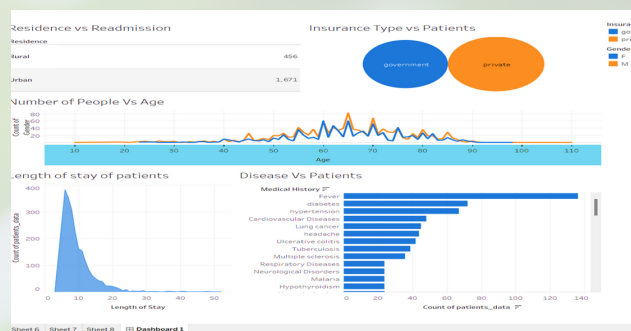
Residence vs Readmission

Residence

Rural 456

Urban 1,671

Insurance Type vs Patients

government

private

Insura
go
pr
Gende
F
M

Number of People Vs Age

Count of Gender

80
60
40
20

10 20 30 40 50 60 70 80 90 100 110

Age

Length of stay of patients

Count of patients_data

400
300
200
100
0

0 10 20 30 40 50

Length of Stay

Disease Vs Patients

Medical History

Fever
diabetes
hypertension
Cardiovascular Diseases
Lung cancer
headache
Ulcerative colitis
Tuberculosis
Multiple sclerosis
Respiratory Diseases
Neurological Disorders
Malaria
Hypothyroidism

0 20 40 60 80 100 120 140

Count of patients_data

Sheet 6 Sheet 7 Sheet 8 Dashboard 1